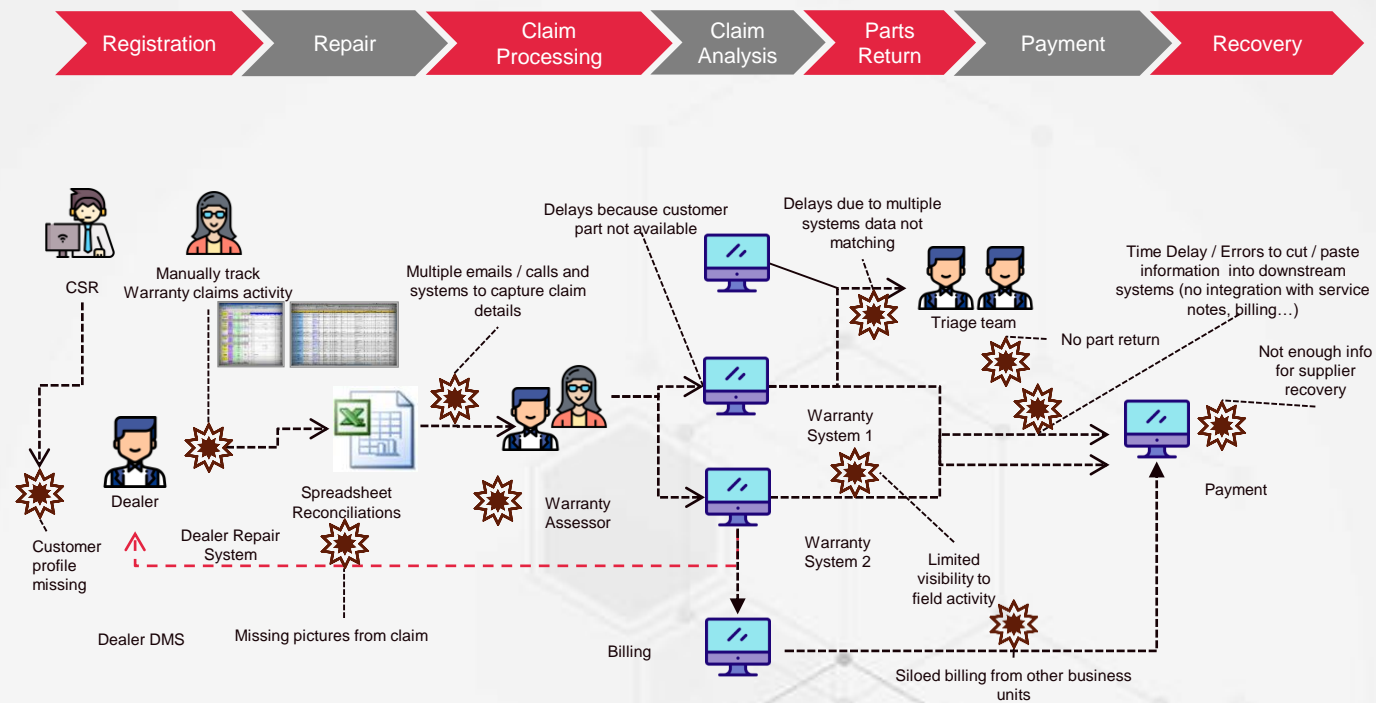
Registration Repair Claim Processing Claim Analysis Parts Return Payment Recovery

CSR

Manually track Warranty claims activity

Customer profile missing

Dealer

Dealer Repair System

Spreadsheet Reconciliations

Dealer DMS

Missing pictures from claim

Multiple emails / calls and systems to capture claim details

Warranty Assessor

Delays because customer part not available

Delays due to multiple systems data not matching

Triage team

No part return

Warranty System 1

Warranty System 2

Billing

Limited visibility to field activity

Siloed billing from other business units

Time Delay / Errors to cut / paste information into downstream systems (no integration with service notes, billing…)

Not enough info for supplier recovery

Payment